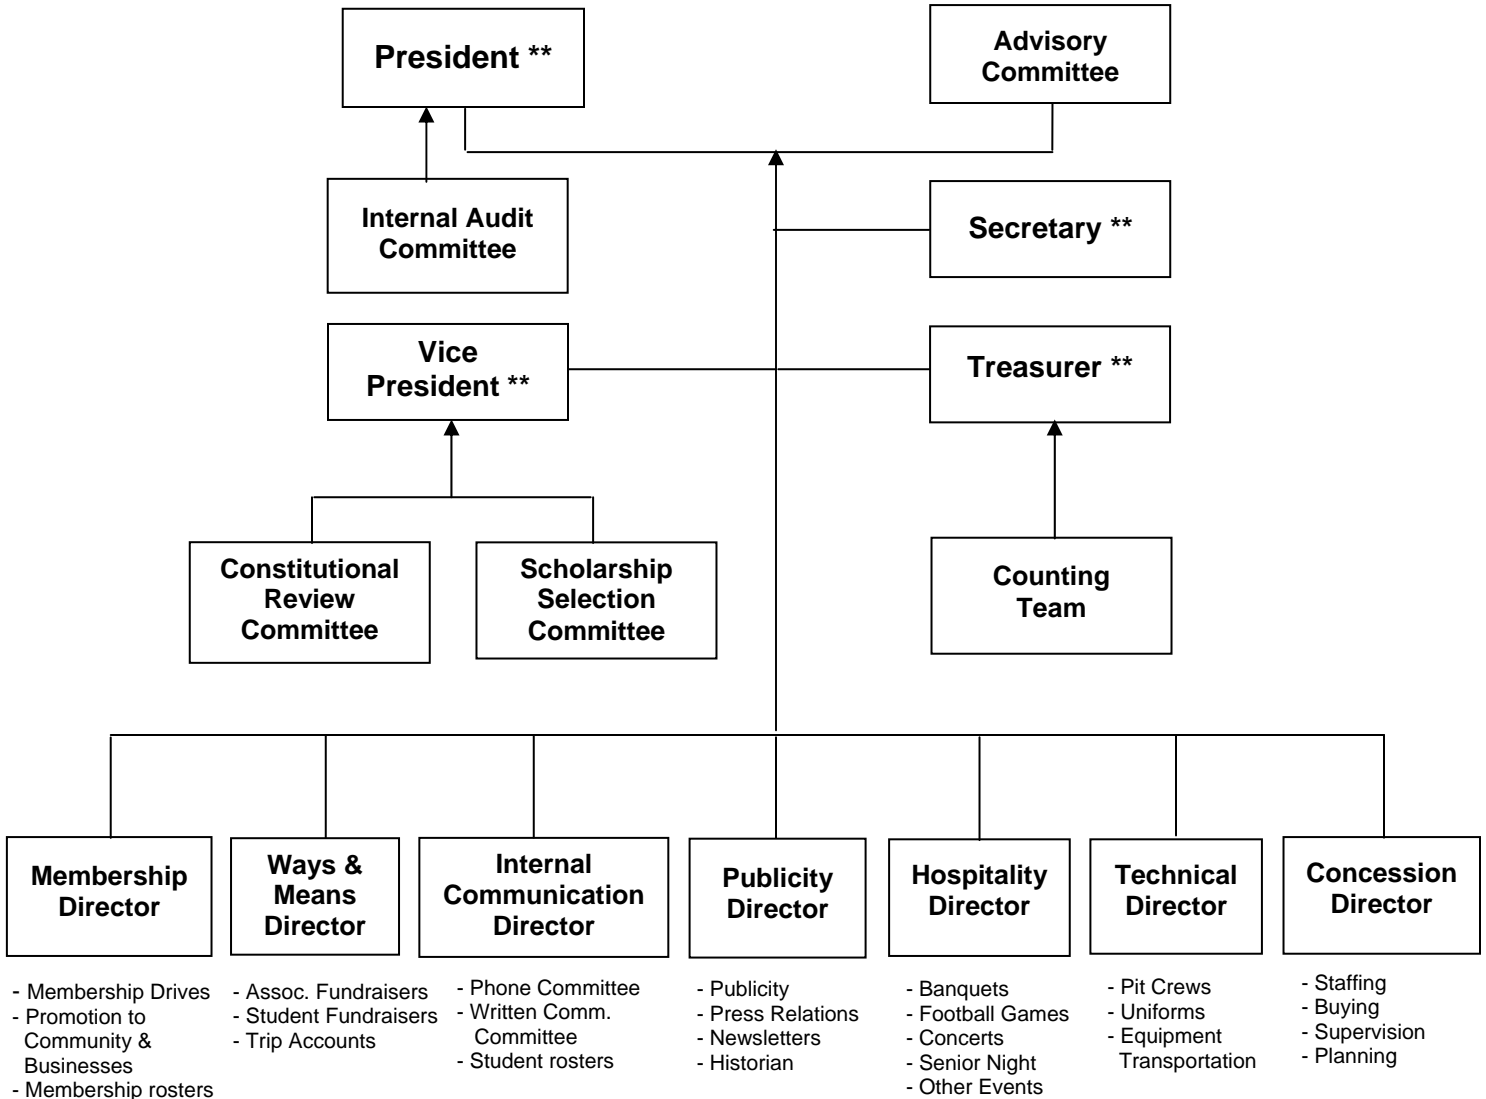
President **

Advisory Committee

Internal Audit Committee

Secretary **

Vice President **

Treasurer **

Constitutional Review Committee

Scholarship Selection Committee

Counting Team

Membership Director

- Membership Drives
- Promotion to Community & Businesses
- Membership rosters

Ways & Means Director

- Assoc. Fundraisers
- Student Fundraisers
- Trip Accounts

Internal Communication Director

- Phone Committee
- Written Comm. Committee
- Student rosters

Publicity Director

- Publicity
- Press Relations
- Newsletters
- Historian

Hospitality Director

- Banquets
- Football Games
- Concerts
- Senior Night
- Other Events

Technical Director

- Pit Crews
- Uniforms
- Equipment Transportation

Concession Director

- Staffing
- Buying
- Supervision
- Planning